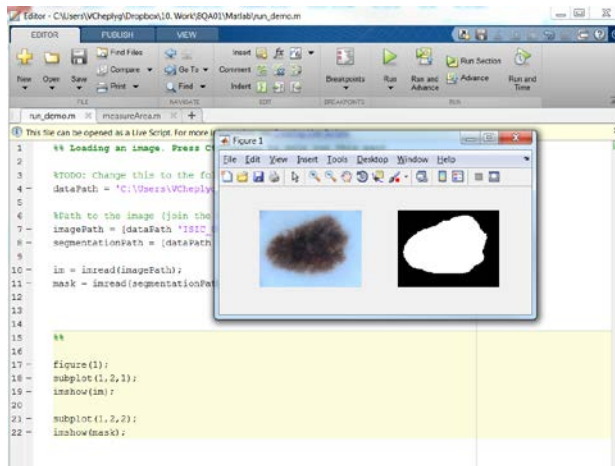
Editor - C:\Users\VCheplyg\Dropbox\10. Work\8QA01\Matlab\run_demo.m

EDITOR PUBLISH VIEW

New Open Save
Find Files
Compare
Print
FILE
Go To
Find
NAVIGATE
Insert
Comment
Indent
EDIT
Breakpoints
BREAKPOINTS
Run
Run and Advance
Run Section
Advance
Run and Time
RUN

run_demo.m × measureArea.m × +

This file can be opened as a Live Script. For more i

Figure 1

File Edit View Insert Tools Desktop Window Help

1 %% Loading an image. Press C
2
3 %TODO: Change this to the fo
4 - dataPath = 'C:\Users\VCheplyg
5
6 %Path to the image (join the
7 - imagePath = [dataPath 'ISIC_
8 - segmentationPath = [dataPath
9
10 - im = imread(imagePath);
11 - mask = imread(segmentationPat
12
13
14
15 %%
16
17 - figure(1);
18 - subplot(1,2,1);
19 - imshow(im);
20
21 - subplot(1,2,2);
22 - imshow(mask);